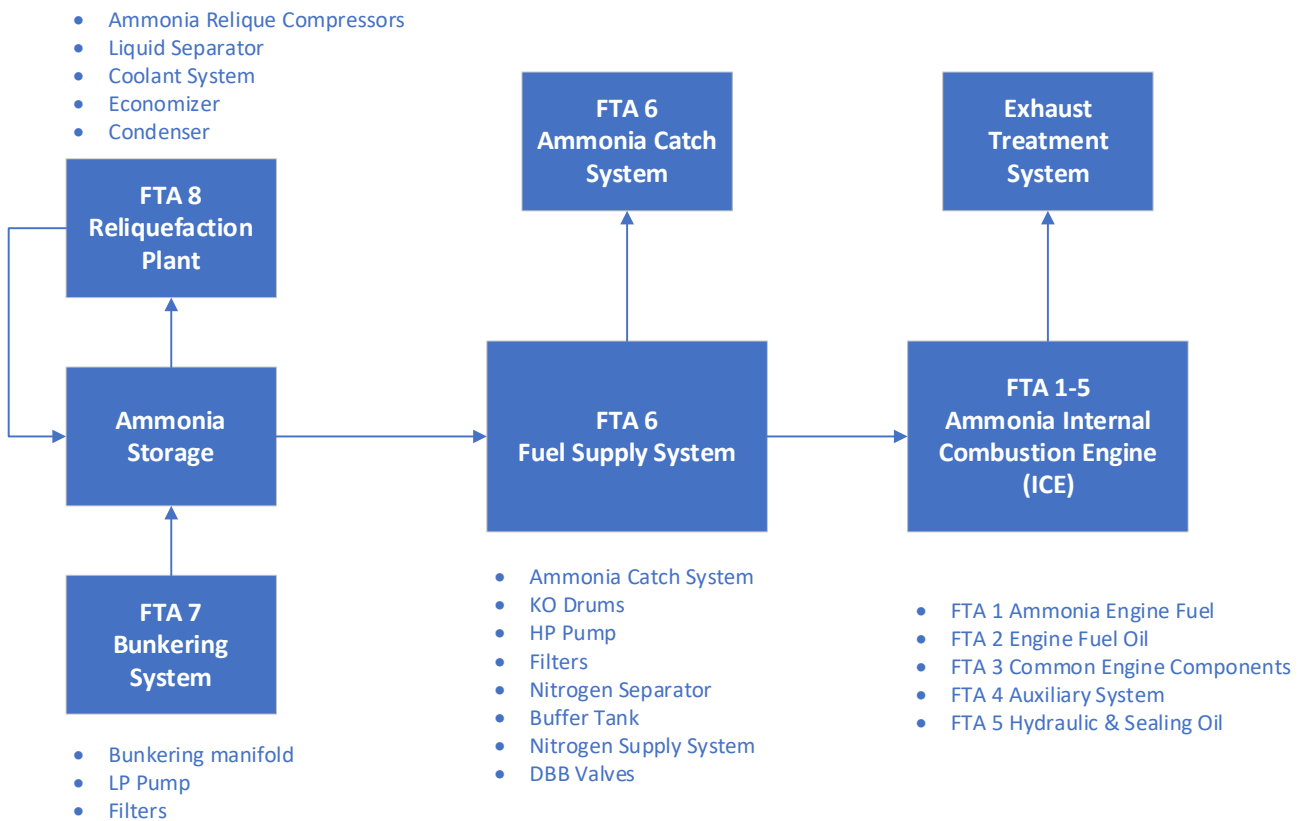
- Ammonia Relique Compressors
- Liquid Separator
- Coolant System
- Economizer
- Condenser

FTA 8
Reliquefaction
Plant

Ammonia
Storage

FTA 7
Bunkering
System

- Bunkering manifold
- LP Pump
- Filters

FTA 6
Ammonia Catch
System

FTA 6
Fuel Supply System

- Ammonia Catch System
- KO Drums
- HP Pump
- Filters
- Nitrogen Separator
- Buffer Tank
- Nitrogen Supply System
- DBB Valves

Exhaust
Treatment
System

FTA 1-5
Ammonia Internal
Combustion Engine
(ICE)

- FTA 1 Ammonia Engine Fuel
- FTA 2 Engine Fuel Oil
- FTA 3 Common Engine Components
- FTA 4 Auxiliary System
- FTA 5 Hydraulic & Sealing Oil